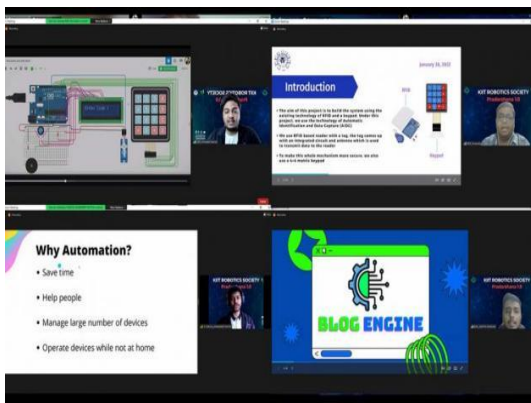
Introduction

January 26, 2022

KIIT ROBOTICS SOCIETY

Why Automation?

• Save time

• Help people

• Manage large number of devices

• Operate devices while not at home

KIIT ROBOTICS SOCIETY

BLOG ENGINE

KIIT ROBOTICS SOCIETY